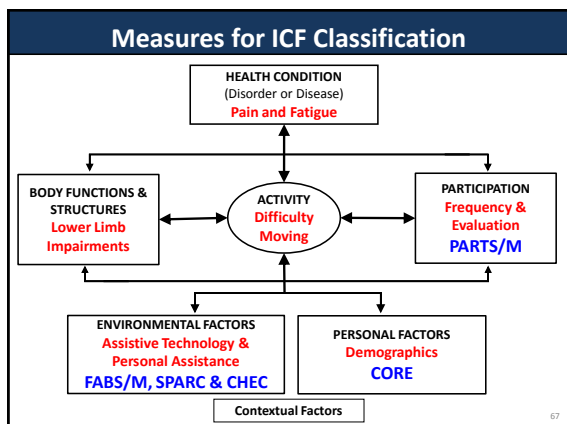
Measures for ICF Classification

HEALTH CONDITION
(Disorder or Disease)
Pain and Fatigue

BODY FUNCTIONS & STRUCTURES
Lower Limb Impairments

ACTIVITY
Difficulty Moving

PARTICIPATION
Frequency & Evaluation
PARTS/M

ENVIRONMENTAL FACTORS
Assistive Technology & Personal Assistance
FABS/M, SPARC & CHEC

PERSONAL FACTORS
Demographics
CORE

Contextual Factors

67